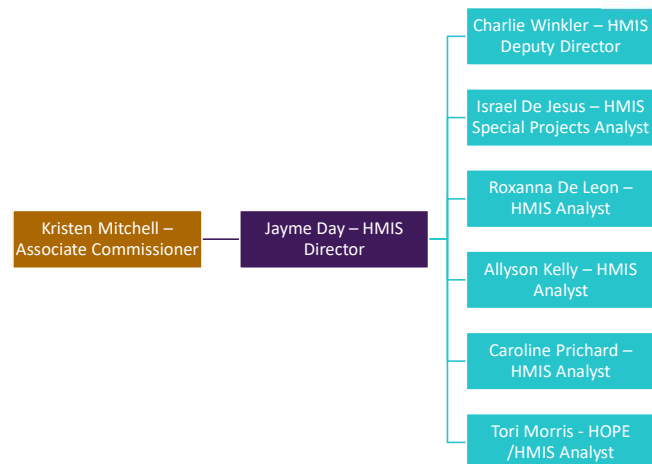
Kristen Mitchell – Associate Commissioner

Jayme Day – HMIS Director

Charlie Winkler – HMIS Deputy Director

Israel De Jesus – HMIS Special Projects Analyst

Roxanna De Leon – HMIS Analyst

Allyson Kelly – HMIS Analyst

Caroline Prichard – HMIS Analyst

Tori Morris - HOPE /HMIS Analyst